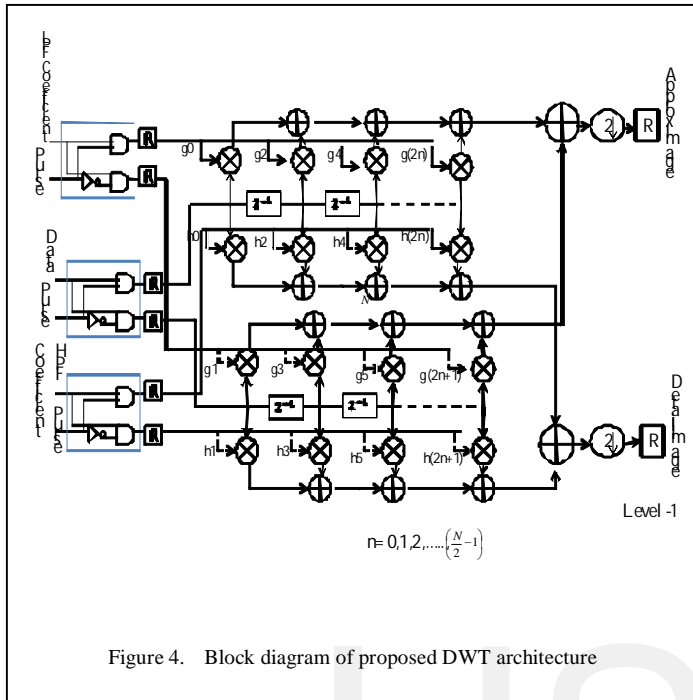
LP Coefficient
Pulse
Data
Pulse
HP Coefficient
Pulse
R
R
R
R
R
R
g0
g2
g4
g(2n)
$z^{-1}$
$z^{-1}$
h0
h2
h4
h(2n)
N
g1
g3
g5
g(2n+1)
$z^{-1}$
$z^{-1}$
h1
h3
h5
h(2n+1)
2
R
Approx Image
2
R
Detail Image
Level -1
n= 0,1,2,.....$\left(\frac{N}{2}-1\right)$

Figure 4. Block diagram of proposed DWT architecture